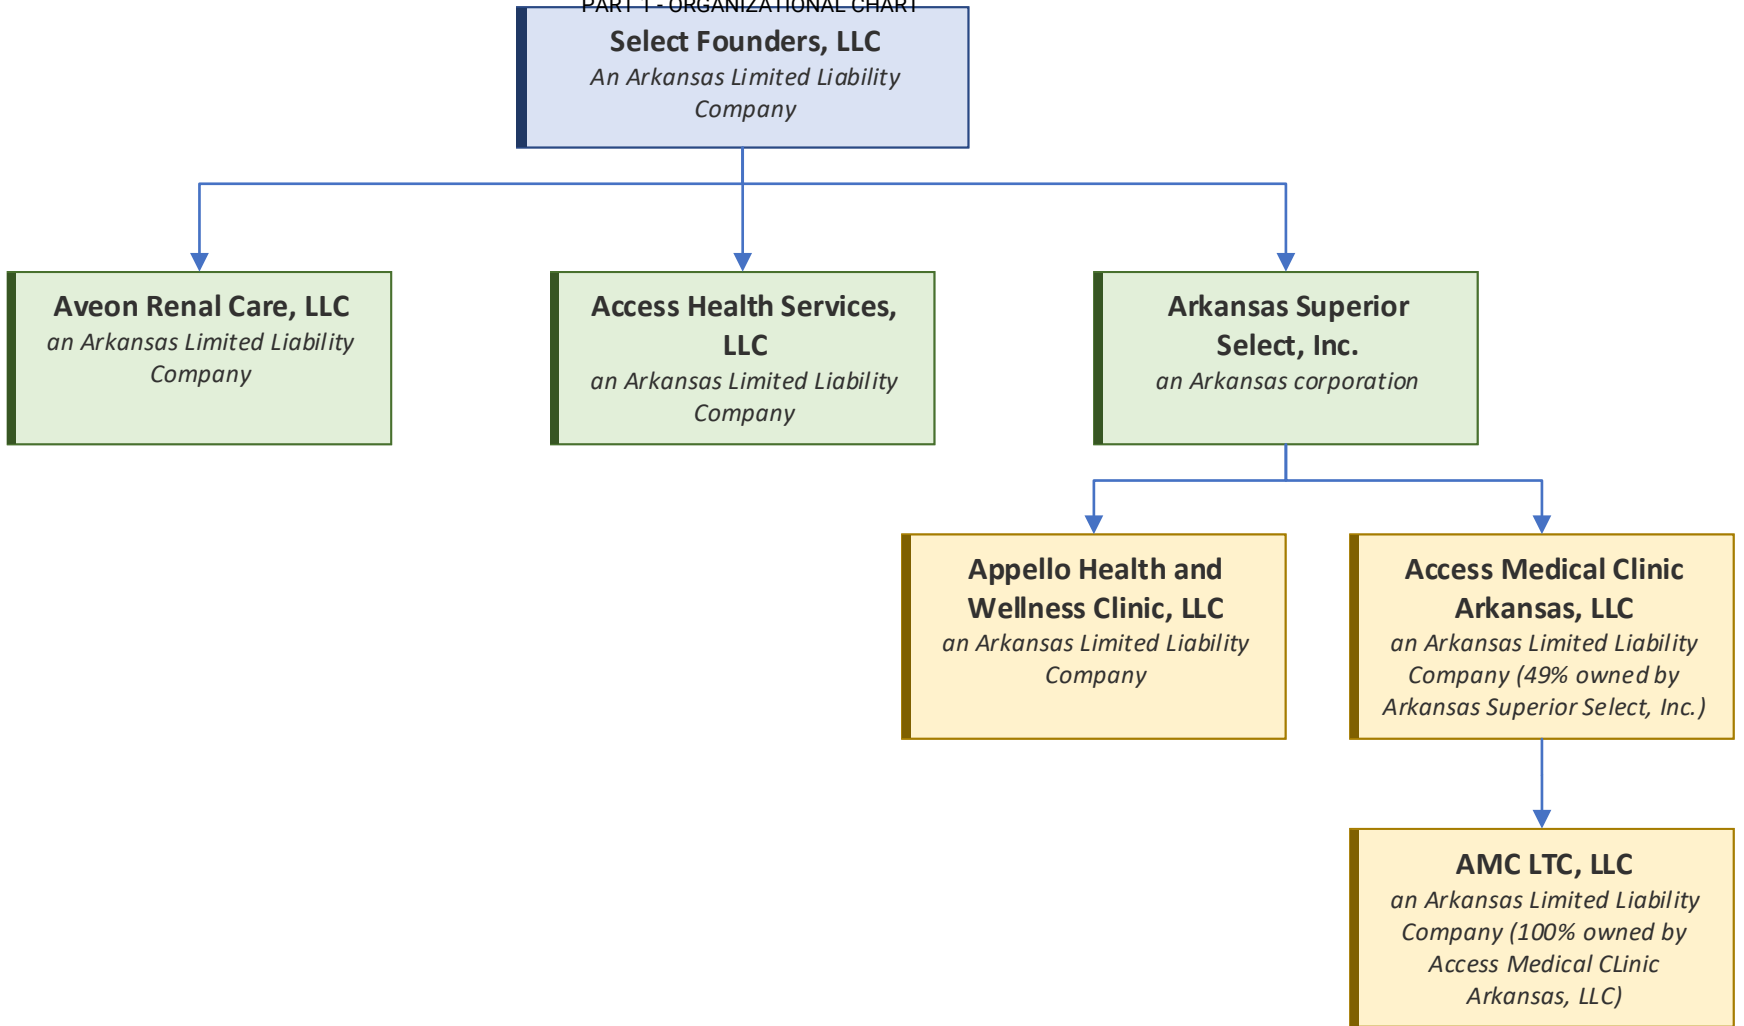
PART 1 - ORGANIZATIONAL CHART

**Select Founders, LLC**
*An Arkansas Limited Liability Company*

**Aveon Renal Care, LLC**
*an Arkansas Limited Liability Company*

**Access Health Services, LLC**
*an Arkansas Limited Liability Company*

**Arkansas Superior Select, Inc.**
*an Arkansas corporation*

**Appello Health and Wellness Clinic, LLC**
*an Arkansas Limited Liability Company*

**Access Medical Clinic Arkansas, LLC**
*an Arkansas Limited Liability Company (49% owned by Arkansas Superior Select, Inc.)*

**AMC LTC, LLC**
*an Arkansas Limited Liability Company (100% owned by Access Medical CLinic Arkansas, LLC)*